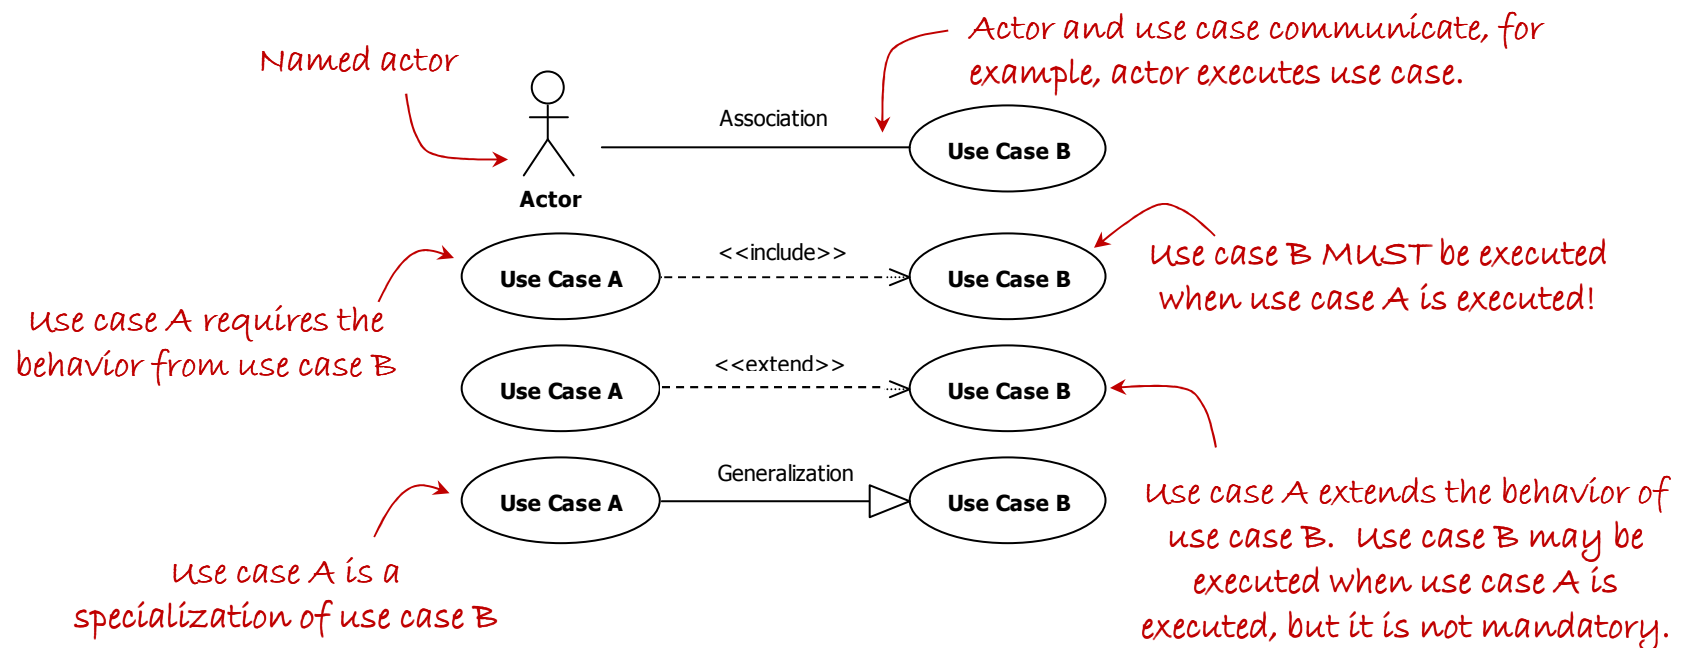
Named actor

Actor and use case communicate, for example, actor executes use case.

Association

Actor

Use Case B

Use Case A

<<include>>

Use Case B

Use case B MUST be executed when use case A is executed!

Use case A requires the behavior from use case B

Use Case A

<<extend>>

Use Case B

Use Case A

Generalization

Use Case B

Use case A extends the behavior of use case B. Use case B may be executed when use case A is executed, but it is not mandatory.

Use case A is a specialization of use case B